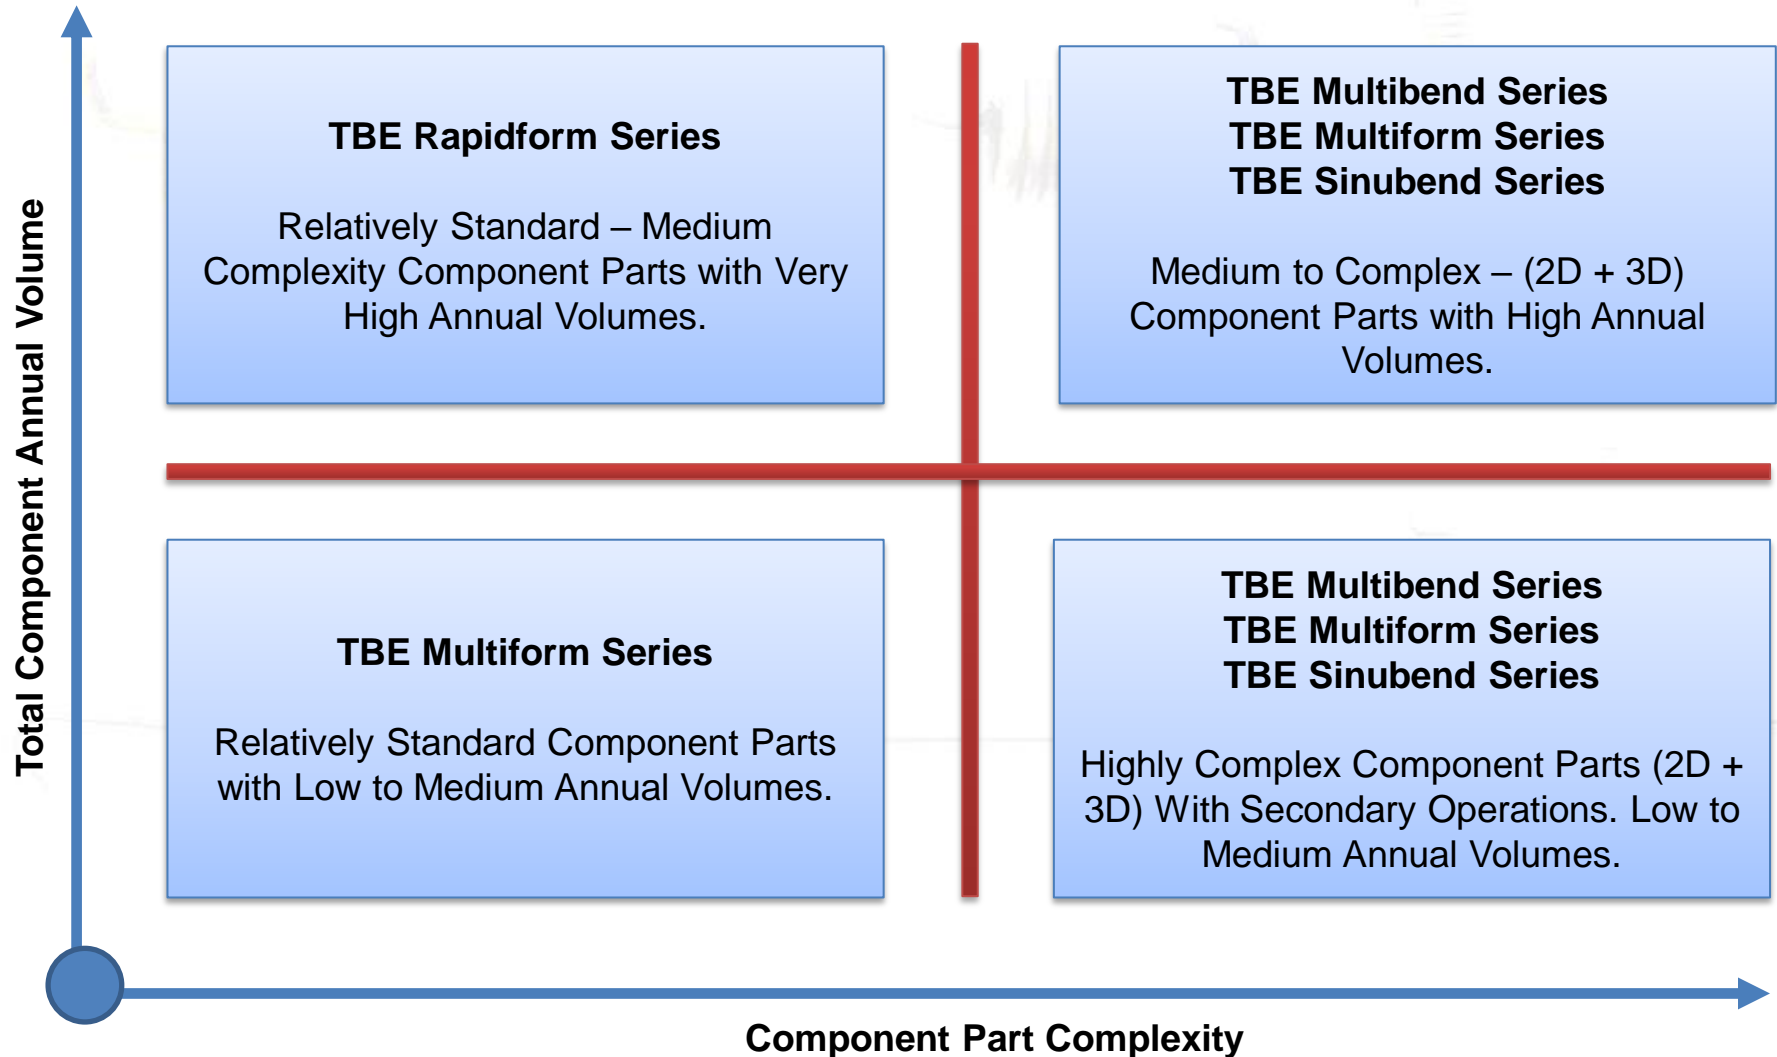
Total Component Annual Volume

TBE Rapidform Series

Relatively Standard – Medium Complexity Component Parts with Very High Annual Volumes.

TBE Multibend Series
TBE Multiform Series
TBE Sinubend Series

Medium to Complex – (2D + 3D) Component Parts with High Annual Volumes.

TBE Multiform Series

Relatively Standard Component Parts with Low to Medium Annual Volumes.

TBE Multibend Series
TBE Multiform Series
TBE Sinubend Series

Highly Complex Component Parts (2D + 3D) With Secondary Operations. Low to Medium Annual Volumes.

Component Part Complexity